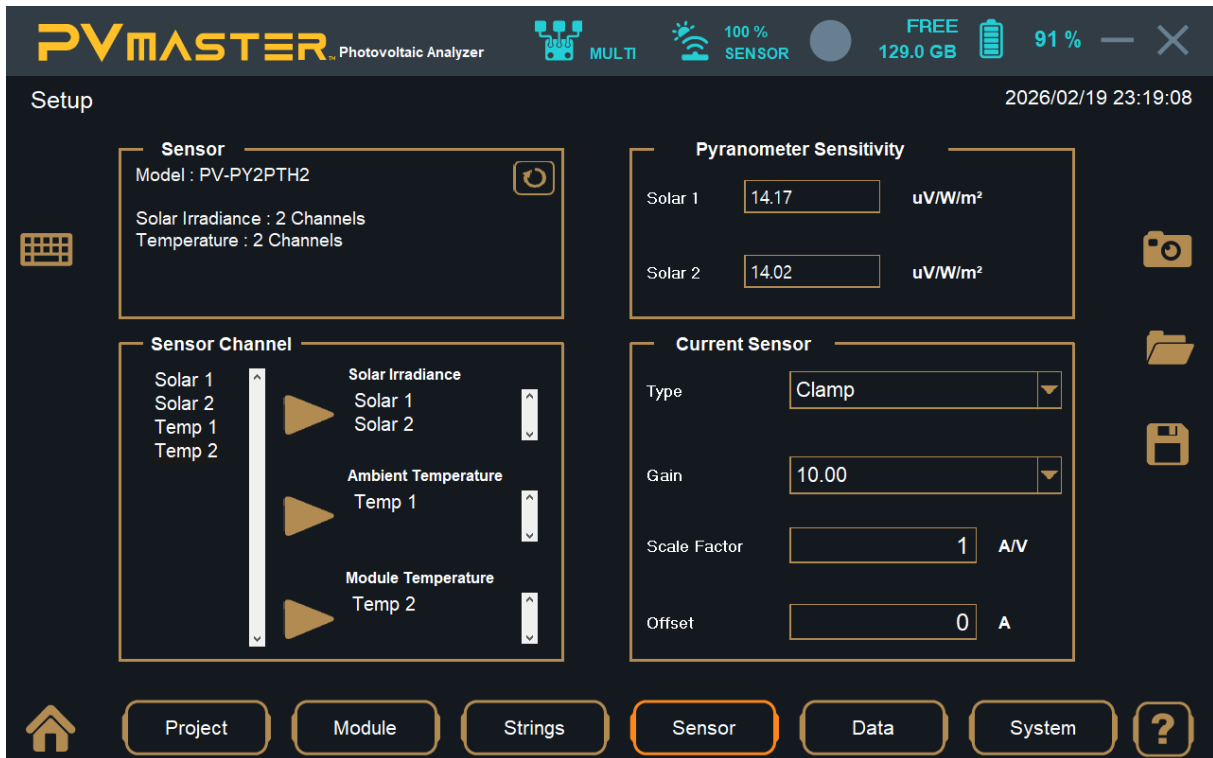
PVMASTER™ Photovoltaic Analyzer

MULTI

100 %
SENSOR

FREE
129.0 GB

91 %

Setup

2026/02/19 23:19:08

Sensor
Model : PV-PY2PTH2

Solar Irradiance : 2 Channels
Temperature : 2 Channels

Pyranometer Sensitivity

Solar 1 14.17 uV/W/m²

Solar 2 14.02 uV/W/m²

Sensor Channel

Solar 1
Solar 2
Temp 1
Temp 2

Solar Irradiance
Solar 1
Solar 2

Ambient Temperature
Temp 1

Module Temperature
Temp 2

Current Sensor

Type Clamp

Gain 10.00

Scale Factor 1 A/V

Offset 0 A

Project

Module

Strings

Sensor

Data

System

?